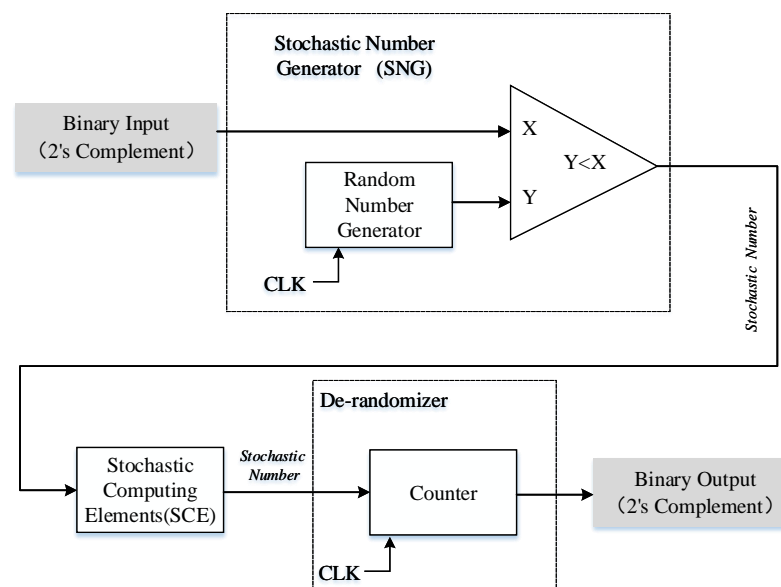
Stochastic Number Generator (SNG)

Binary Input
（2's Complement）

X

Y<X

Y

Random Number Generator

CLK

Stochastic Number

De-randomizer

Stochastic Computing Elements(SCE)

Stochastic Number

Counter

Binary Output
（2's Complement）

CLK